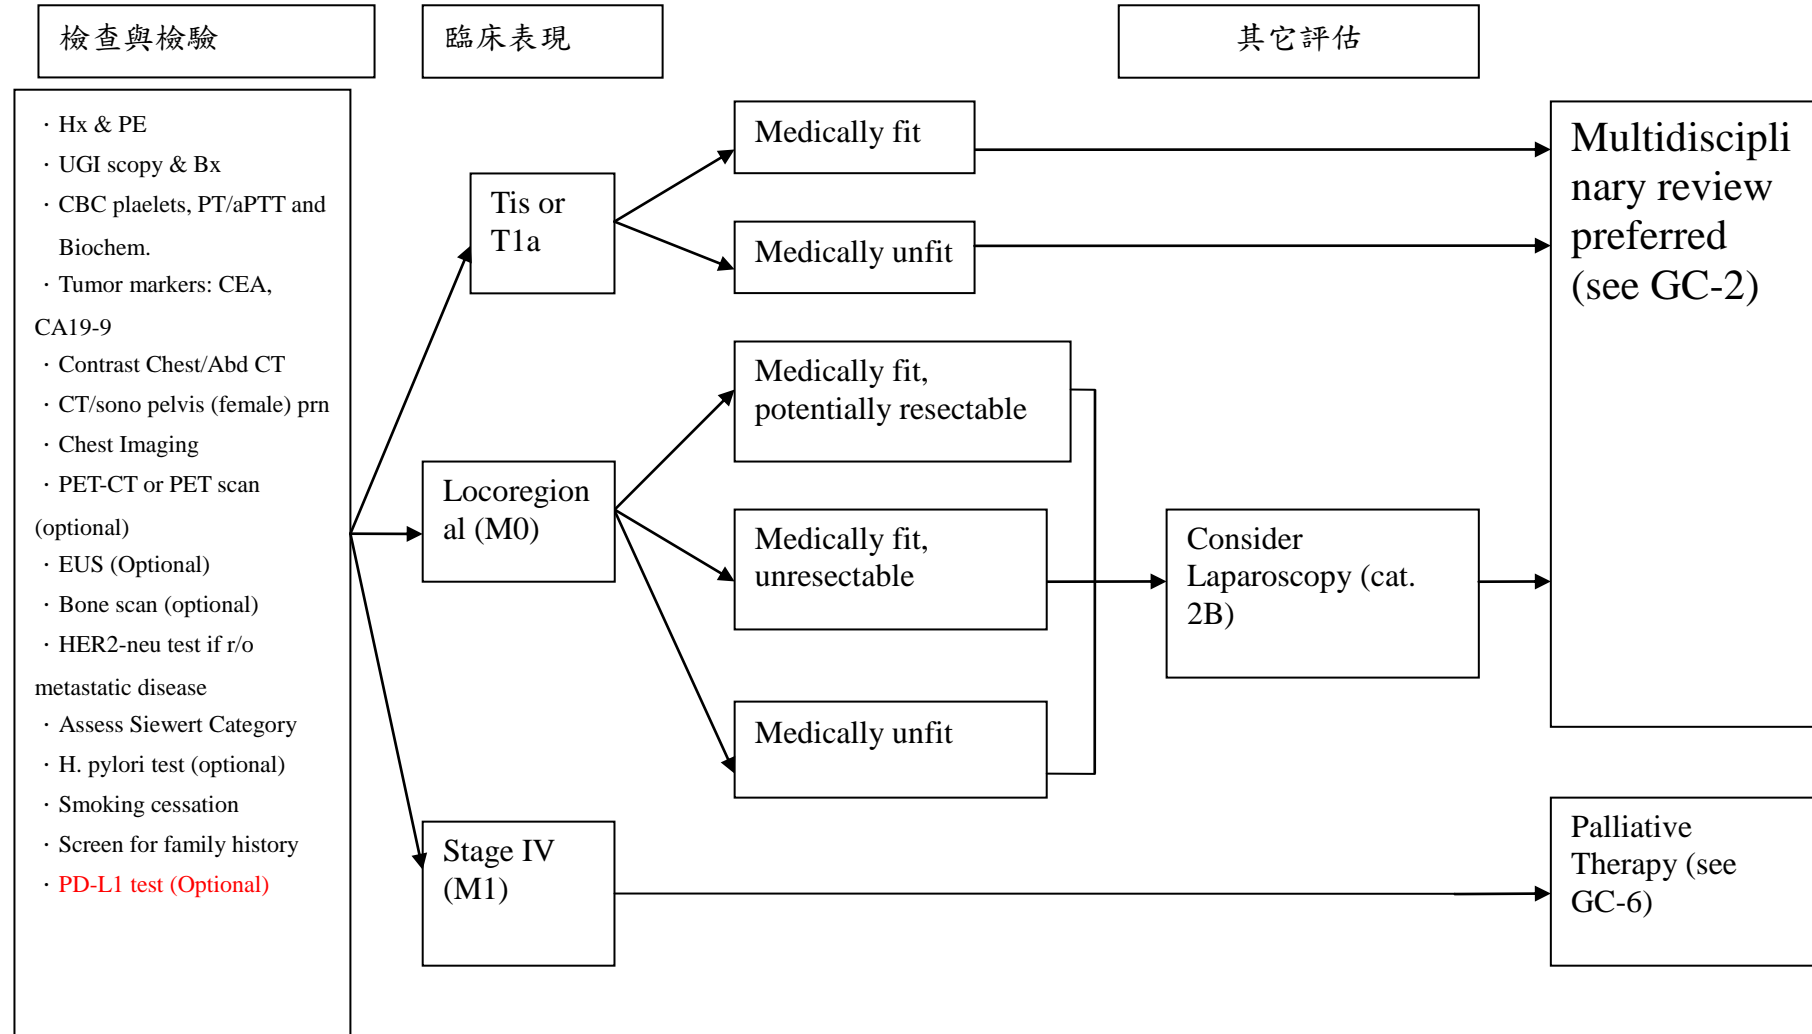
檢查與檢驗

臨床表現

其它評估

· Hx & PE
· UGI scopy & Bx
· CBC plaelets, PT/aPTT and Biochem.
· Tumor markers: CEA, CA19-9
· Contrast Chest/Abd CT
· CT/sono pelvis (female) prn
· Chest Imaging
· PET-CT or PET scan (optional)
· EUS (Optional)
· Bone scan (optional)
· HER2-neu test if r/o metastatic disease
· Assess Siewert Category
· H. pylori test (optional)
· Smoking cessation
· Screen for family history
· PD-L1 test (Optional)

Tis or T1a

Locoregional (M0)

Stage IV (M1)

Medically fit

Medically unfit

Medically fit, potentially resectable

Medically fit, unresectable

Medically unfit

Consider Laparoscopy (cat. 2B)

Multidisciplinary review preferred (see GC-2)

Palliative Therapy (see GC-6)